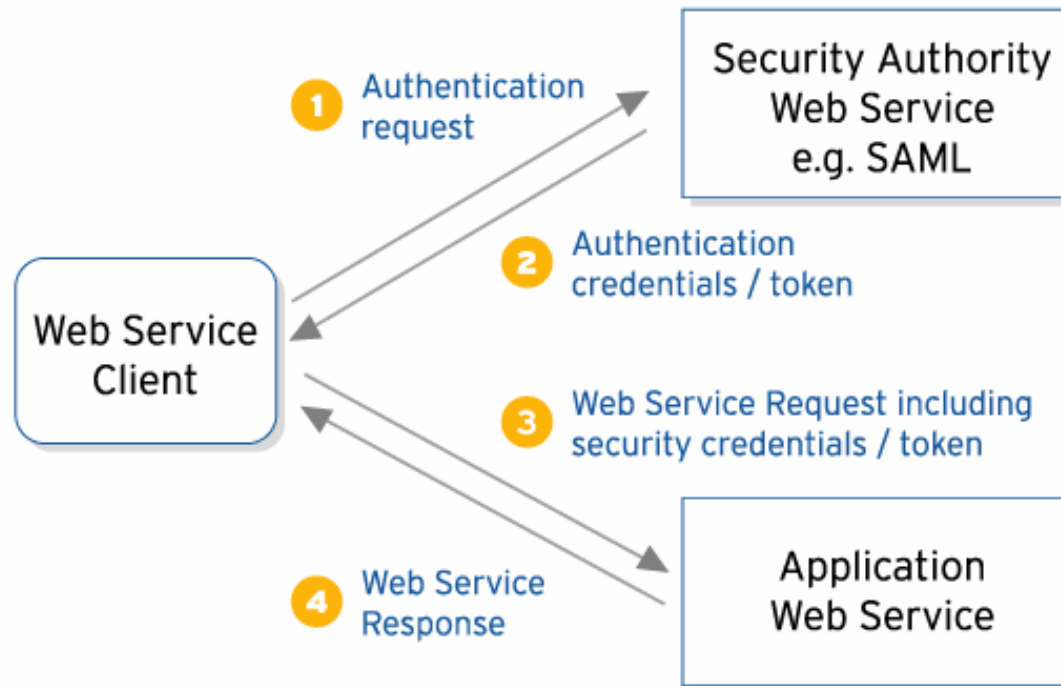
1 Authentication request

Security Authority Web Service e.g. SAML

2 Authentication credentials / token

Web Service Client

3 Web Service Request including security credentials / token

Application Web Service

4 Web Service Response